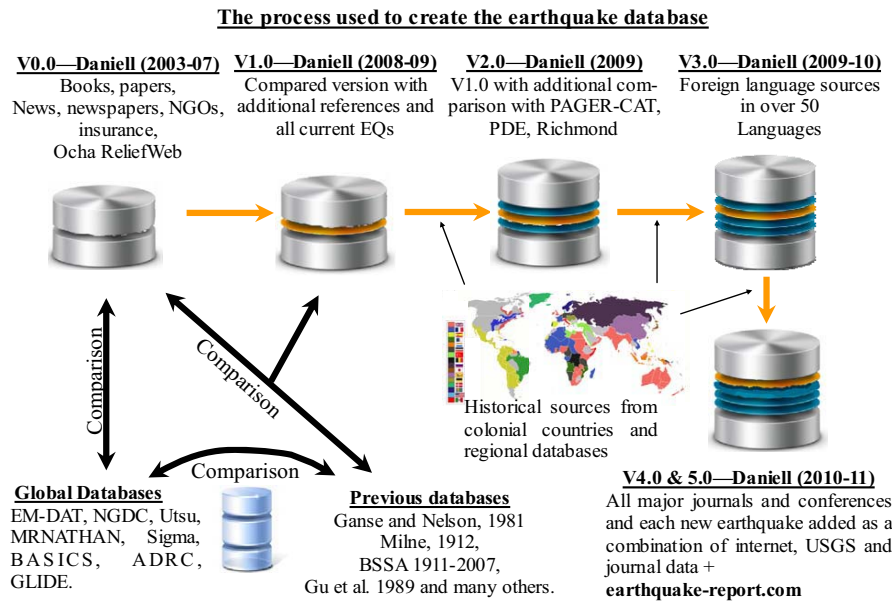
The process used to create the earthquake database

V0.0—Daniell (2003-07)
Books, papers, News, newspapers, NGOs, insurance, Ocha ReliefWeb

V1.0—Daniell (2008-09)
Compared version with additional references and all current EQs

V2.0—Daniell (2009)
V1.0 with additional comparison with PAGER-CAT, PDE, Richmond

V3.0—Daniell (2009-10)
Foreign language sources in over 50 Languages

Comparison

Comparison

Historical sources from colonial countries and regional databases

Comparison

Global Databases
EM-DAT, NGDC, Utsu, MRNATHAN, Sigma, BASICS, ADRC, GLIDE.

Previous databases
Ganse and Nelson, 1981
Milne, 1912,
BSSA 1911-2007,
Gu et al. 1989 and many others.

V4.0 & 5.0—Daniell (2010-11)
All major journals and conferences and each new earthquake added as a combination of internet, USGS and journal data +
earthquake-report.com